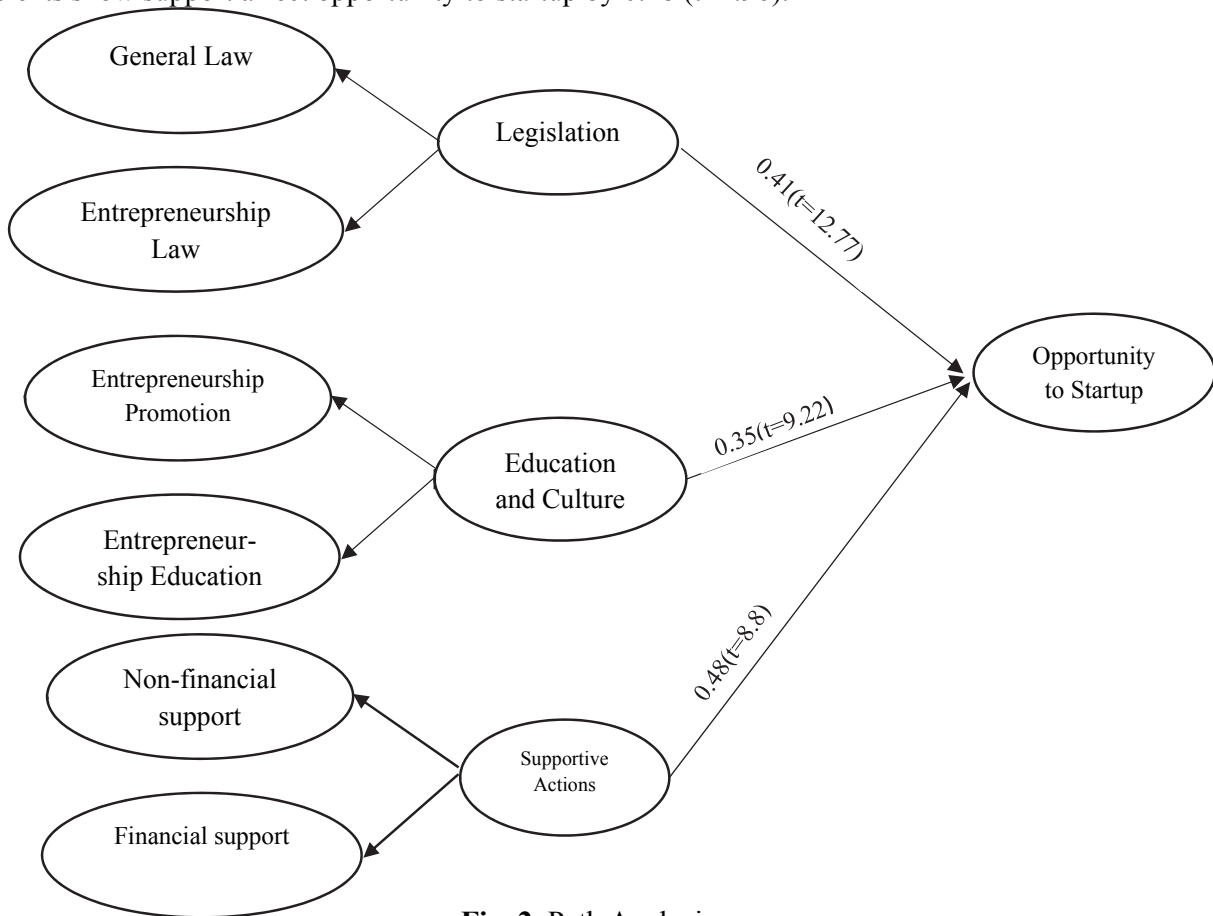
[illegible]

General Law

Legislation

Entrepreneurship Law

0.41(t=12.77)

Entrepreneurship Promotion

Education and Culture

0.35(t=9.22)

Opportunity to Startup

Entrepreneurship Education

Non-financial support

Supportive Actions

0.48(t=8.8)

Financial support

**Fig. 2.** Path Analysis